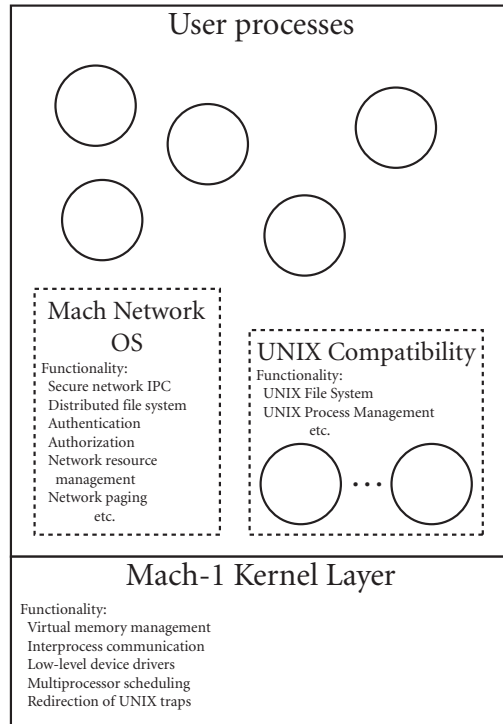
User processes

Mach Network OS

Functionality:
Secure network IPC
Distributed file system
Authentication
Authorization
Network resource management
Network paging
etc.

UNIX Compatibility

Functionality:
UNIX File System
UNIX Process Management
etc.

...

Mach-1 Kernel Layer

Functionality:
Virtual memory management
Interprocess communication
Low-level device drivers
Multiprocessor scheduling
Redirection of UNIX traps